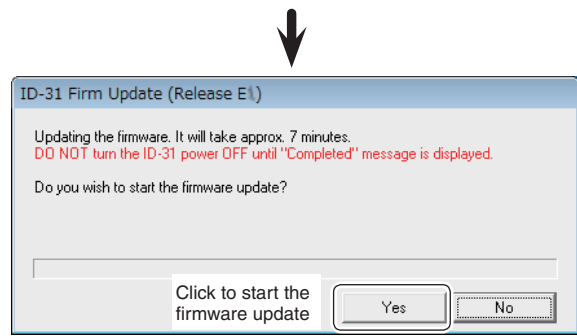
ID-31 Firm Update (Release E\)

Updating the firmware. It will take approx. 7 minutes.
DO NOT turn the ID-31 power OFF until "Completed" message is displayed.

Do you wish to start the firmware update?

Click to start the firmware update

Yes

No